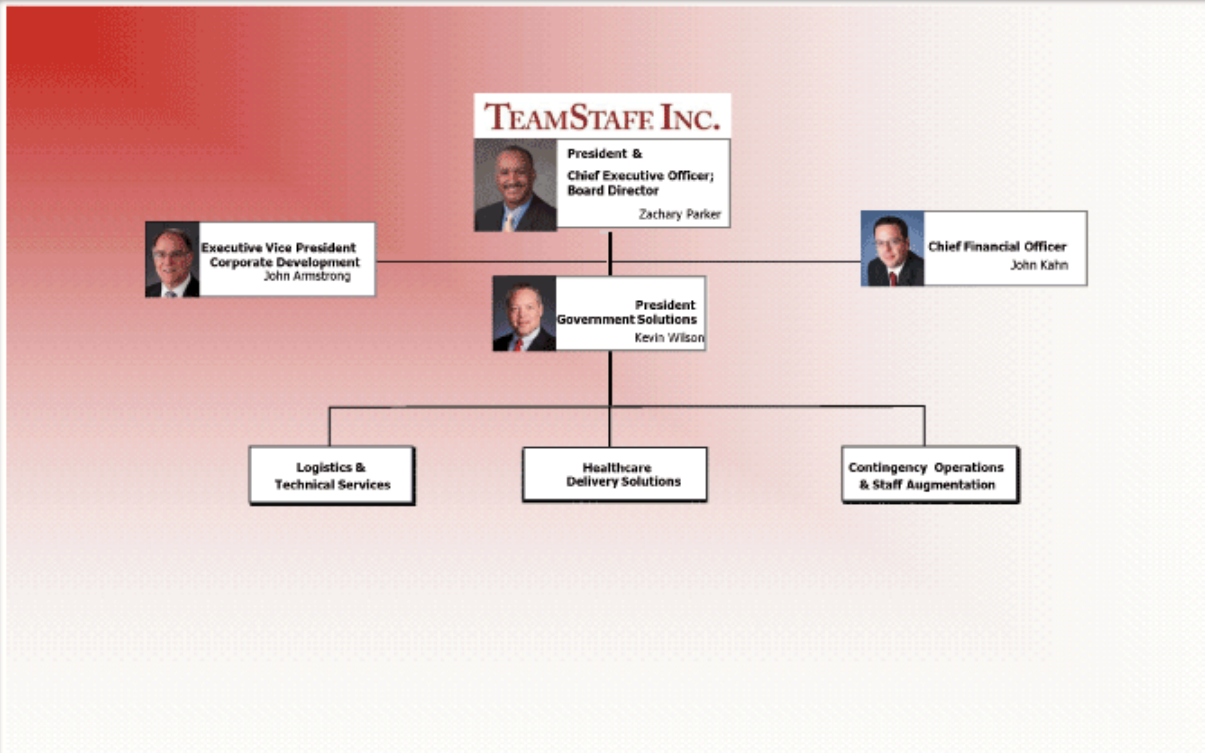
TEAMSTAFF INC.

President &
Chief Executive Officer;
Board Director
Zachary Parker

Executive Vice President
Corporate Development
John Armstrong

Chief Financial Officer
John Kahn

President
Government Solutions
Kevin Wilson

Logistics &
Technical Services

Healthcare
Delivery Solutions

Contingency Operations
& Staff Augmentation